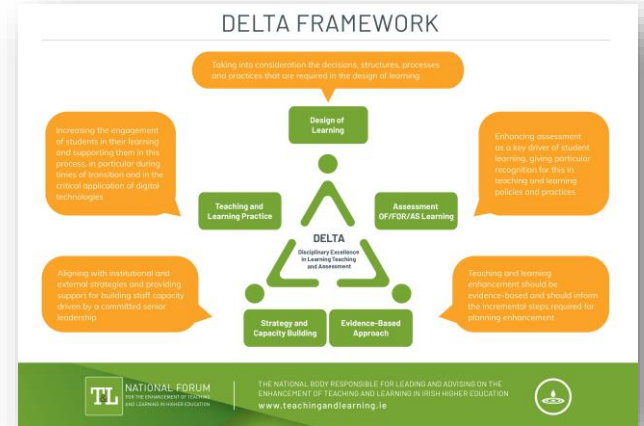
DELTA FRAMEWORK

Taking into consideration the decisions, structures, processes and practices that are required in the design of learning

Design of Learning

Increasing the engagement of students in their learning and supporting them in this process, in particular during times of transition and in the critical application of digital technologies

Enhancing assessment as a key driver of student learning, giving particular recognition for this in teaching and learning policies and practices

Teaching and Learning Practice

Assessment OF/FOR/AS Learning

DELTA
Disciplinary Excellence in Learning Teaching and Assessment

Aligning with institutional and external strategies and providing support for building staff capacity driven by a committed senior leadership

Teaching and learning enhancement should be evidence-based and should inform the incremental steps required for planning enhancement

Strategy and Capacity Building

Evidence-Based Approach

T&L NATIONAL FORUM FOR THE ENHANCEMENT OF TEACHING AND LEARNING IN HIGHER EDUCATION

THE NATIONAL BODY RESPONSIBLE FOR LEADING AND ADVISING ON THE ENHANCEMENT OF TEACHING AND LEARNING IN IRISH HIGHER EDUCATION
www.teachingandlearning.ie